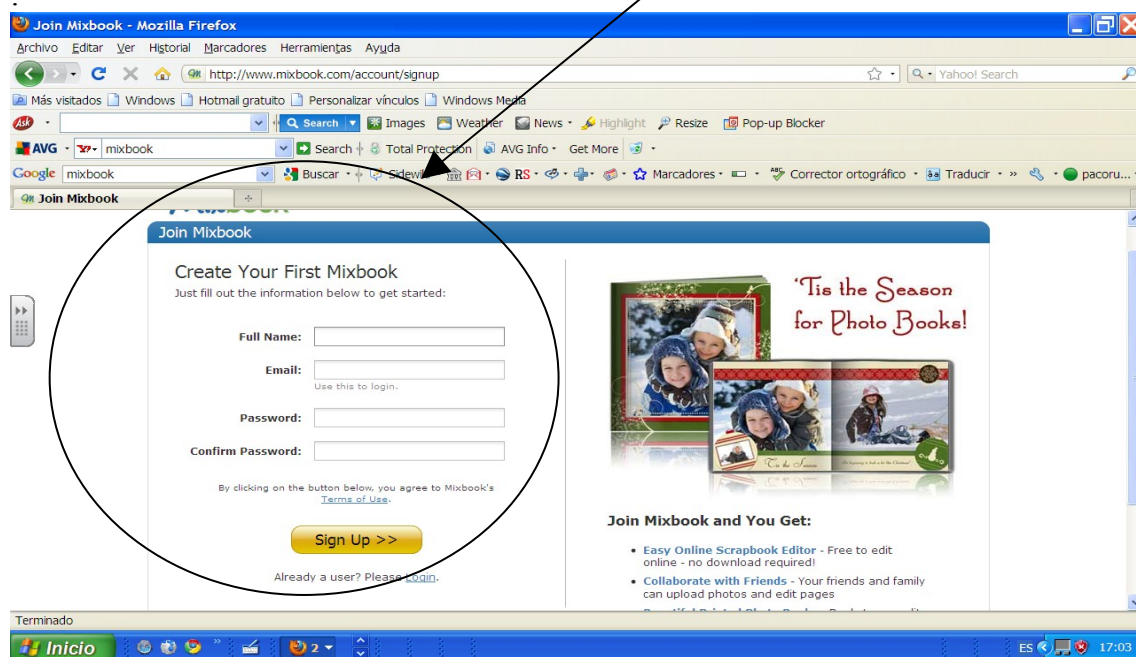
Join Mixbook - Mozilla Firefox

Archivo Editar Ver Historial Marcadores Herramientas Ayuda

http://www.mixbook.com/account/signup

Yahoo! Search

Más visitados Windows Hotmail gratuito Personalizar vínculos Windows Media

Search Images Weather News Highlight Resize Pop-up Blocker

AVG mixbook Search Total Protection AVG Info Get More

Google mixbook Buscar Sidewiki RS Marcadores Corrector ortográfico Traducir » pacoru...

Join Mixbook

Join Mixbook

Create Your First Mixbook

Just fill out the information below to get started:

Full Name:

Email:

Use this to login.

Password:

Confirm Password:

By clicking on the button below, you agree to Mixbook's Terms of Use.

Sign Up >>

Already a user? Please login.

'Tis the Season for Photo Books!

'Tis the Season

Join Mixbook and You Get:

• Easy Online Scrapbook Editor - Free to edit online - no download required!

• Collaborate with Friends - Your friends and family can upload photos and edit pages

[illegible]

Terminado

Inicio

2

ES 17:03